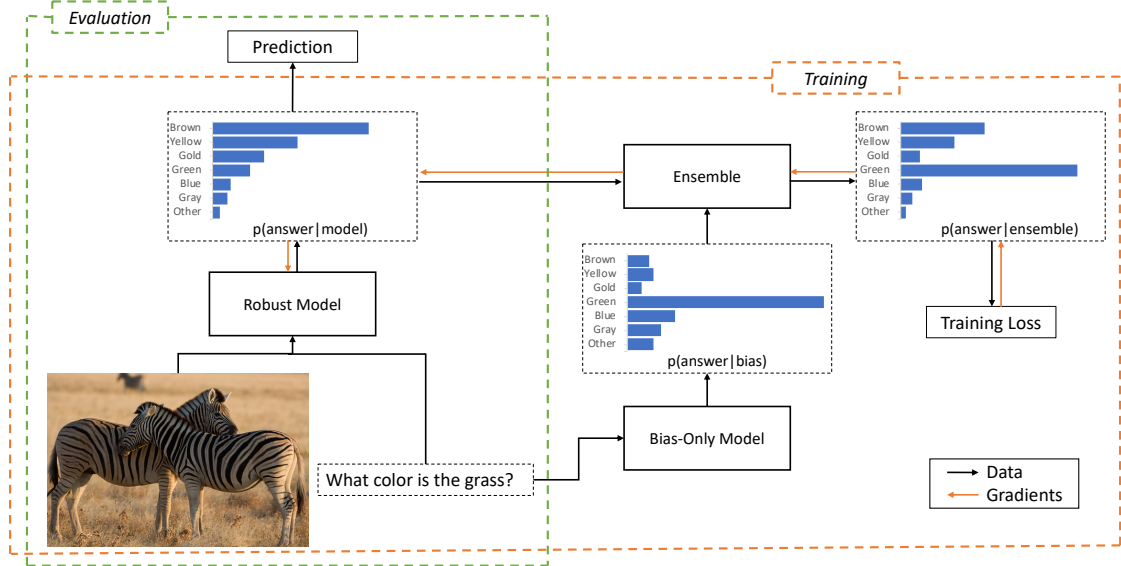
Evaluation

Prediction

Training

Brown
Yellow
Gold
Green
Blue
Gray
Other
p(answer|model)

Ensemble

Brown
Yellow
Gold
Green
Blue
Gray
Other
p(answer|ensemble)

Robust Model

Brown
Yellow
Gold
Green
Blue
Gray
Other
p(answer|bias)

Training Loss

Bias-Only Model

What color is the grass?

Data
Gradients